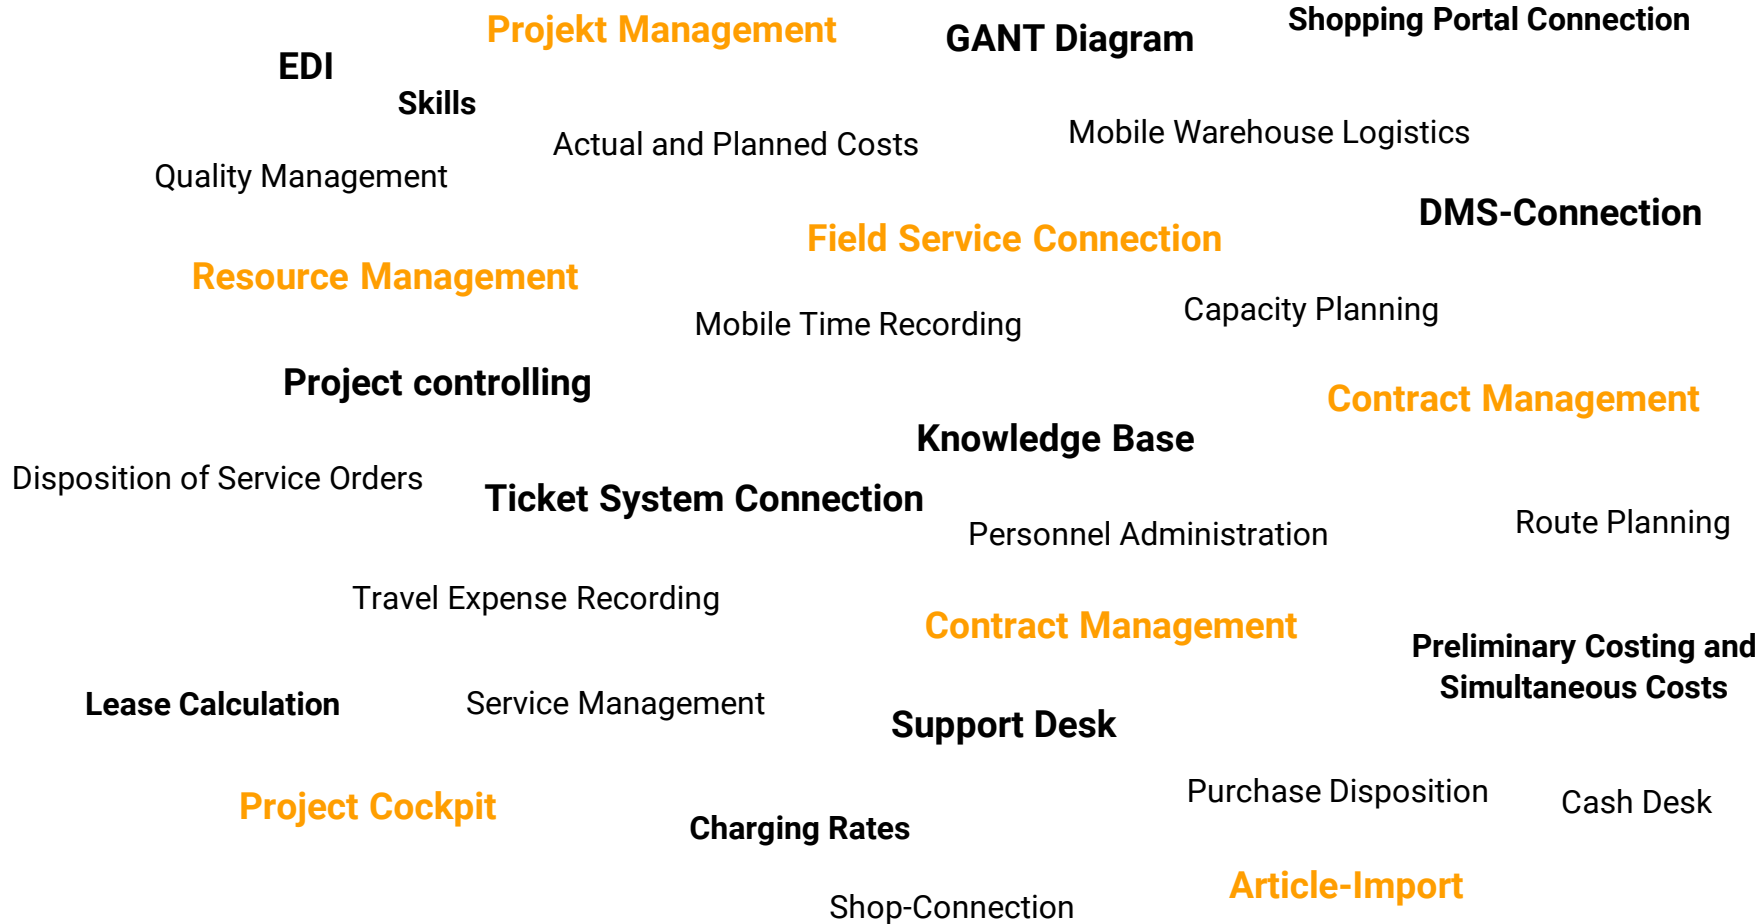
Projekt Management

GANT Diagram

Shopping Portal Connection

EDI

Skills

Actual and Planned Costs

Mobile Warehouse Logistics

Quality Management

DMS-Connection

Field Service Connection

Resource Management

Capacity Planning

Mobile Time Recording

Project controlling

Contract Management

Knowledge Base

Disposition of Service Orders

Ticket System Connection

Personnel Administration

Route Planning

Travel Expense Recording

Contract Management

Preliminary Costing and Simultaneous Costs

Lease Calculation

Service Management

Support Desk

Purchase Disposition

Cash Desk

Project Cockpit

Charging Rates

Article-Import

Shop-Connection